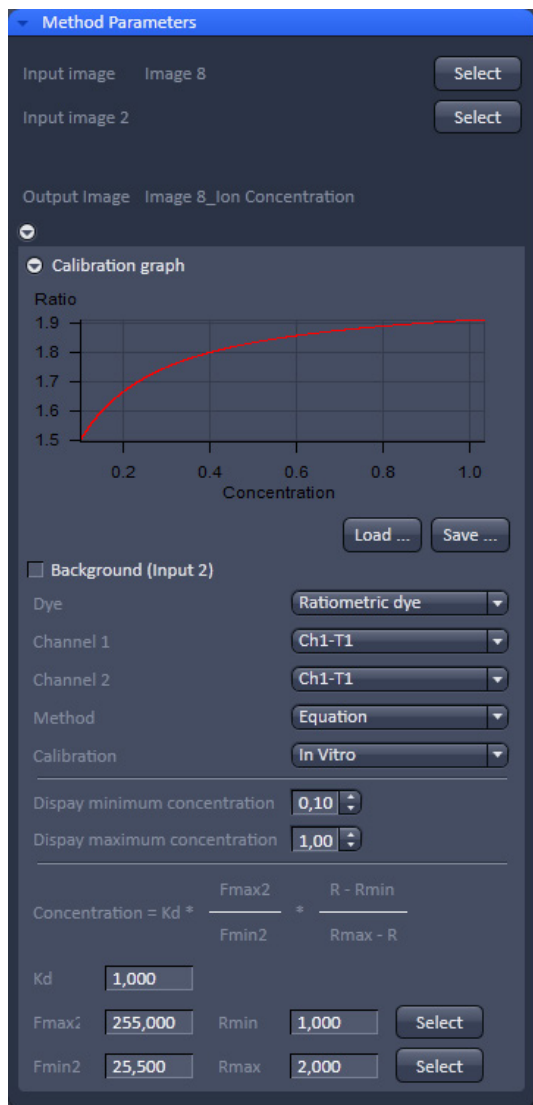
Method Parameters

Input image Image 8 Select

Input image 2 Select

Output Image Image 8_Ion Concentration

Calibration graph

Ratio

1.9
1.8
1.7
1.6
1.5

0.2 0.4 0.6 0.8 1.0

Concentration

Load ... Save ...

Background (Input 2)

Dye Ratiometric dye

Channel 1 Ch1-T1

Channel 2 Ch1-T1

Method Equation

Calibration In Vitro

Dispay minimum concentration 0,10

Dispay maximum concentration 1,00

Concentration = Kd * $\frac{Fmax2}{Fmin2}$ * $\frac{R - Rmin}{Rmax - R}$

Kd 1,000

Fmax2 255,000 Rmin 1,000 Select

Fmin2 25,500 Rmax 2,000 Select